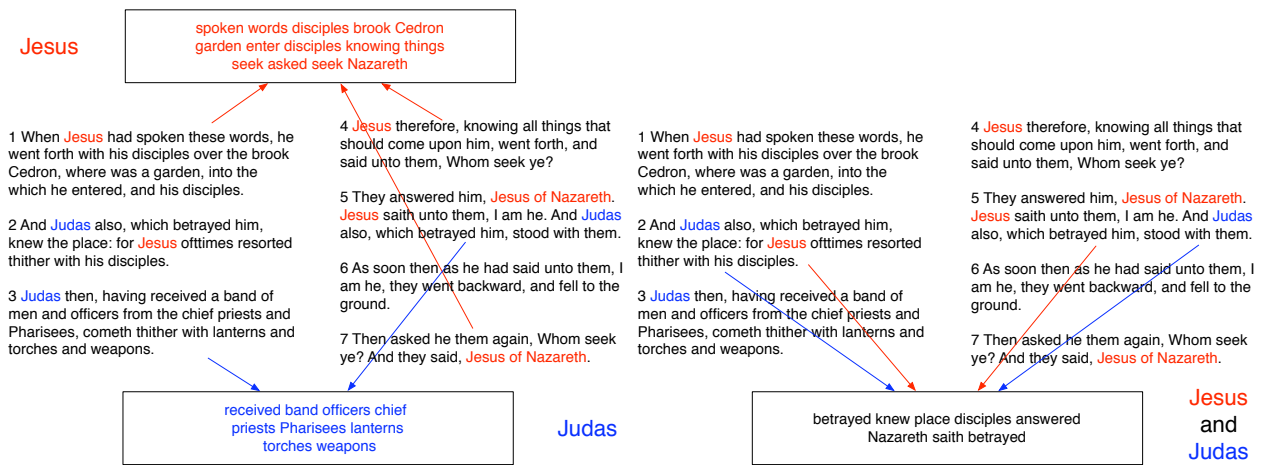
Jesus

spoken words disciples brook Cedron garden enter disciples knowing things seek asked seek Nazareth

1 When Jesus had spoken these words, he went forth with his disciples over the brook Cedron, where was a garden, into the which he entered, and his disciples.

2 And Judas also, which betrayed him, knew the place: for Jesus ofttimes resorted thither with his disciples.

3 Judas then, having received a band of men and officers from the chief priests and Pharisees, cometh thither with lanterns and torches and weapons.

4 Jesus therefore, knowing all things that should come upon him, went forth, and said unto them, Whom seek ye?

5 They answered him, Jesus of Nazareth. Jesus saith unto them, I am he. And Judas also, which betrayed him, stood with them.

6 As soon then as he had said unto them, I am he, they went backward, and fell to the ground.

7 Then asked he them again, Whom seek ye? And they said, Jesus of Nazareth.

received band officers chief priests Pharisees lanterns torches weapons

Judas

1 When Jesus had spoken these words, he went forth with his disciples over the brook Cedron, where was a garden, into the which he entered, and his disciples.

2 And Judas also, which betrayed him, knew the place: for Jesus ofttimes resorted thither with his disciples.

3 Judas then, having received a band of men and officers from the chief priests and Pharisees, cometh thither with lanterns and torches and weapons.

4 Jesus therefore, knowing all things that should come upon him, went forth, and said unto them, Whom seek ye?

5 They answered him, Jesus of Nazareth. Jesus saith unto them, I am he. And Judas also, which betrayed him, stood with them.

6 As soon then as he had said unto them, I am he, they went backward, and fell to the ground.

7 Then asked he them again, Whom seek ye? And they said, Jesus of Nazareth.

betrayed knew place disciples answered Nazareth saith betrayed

Jesus and Judas